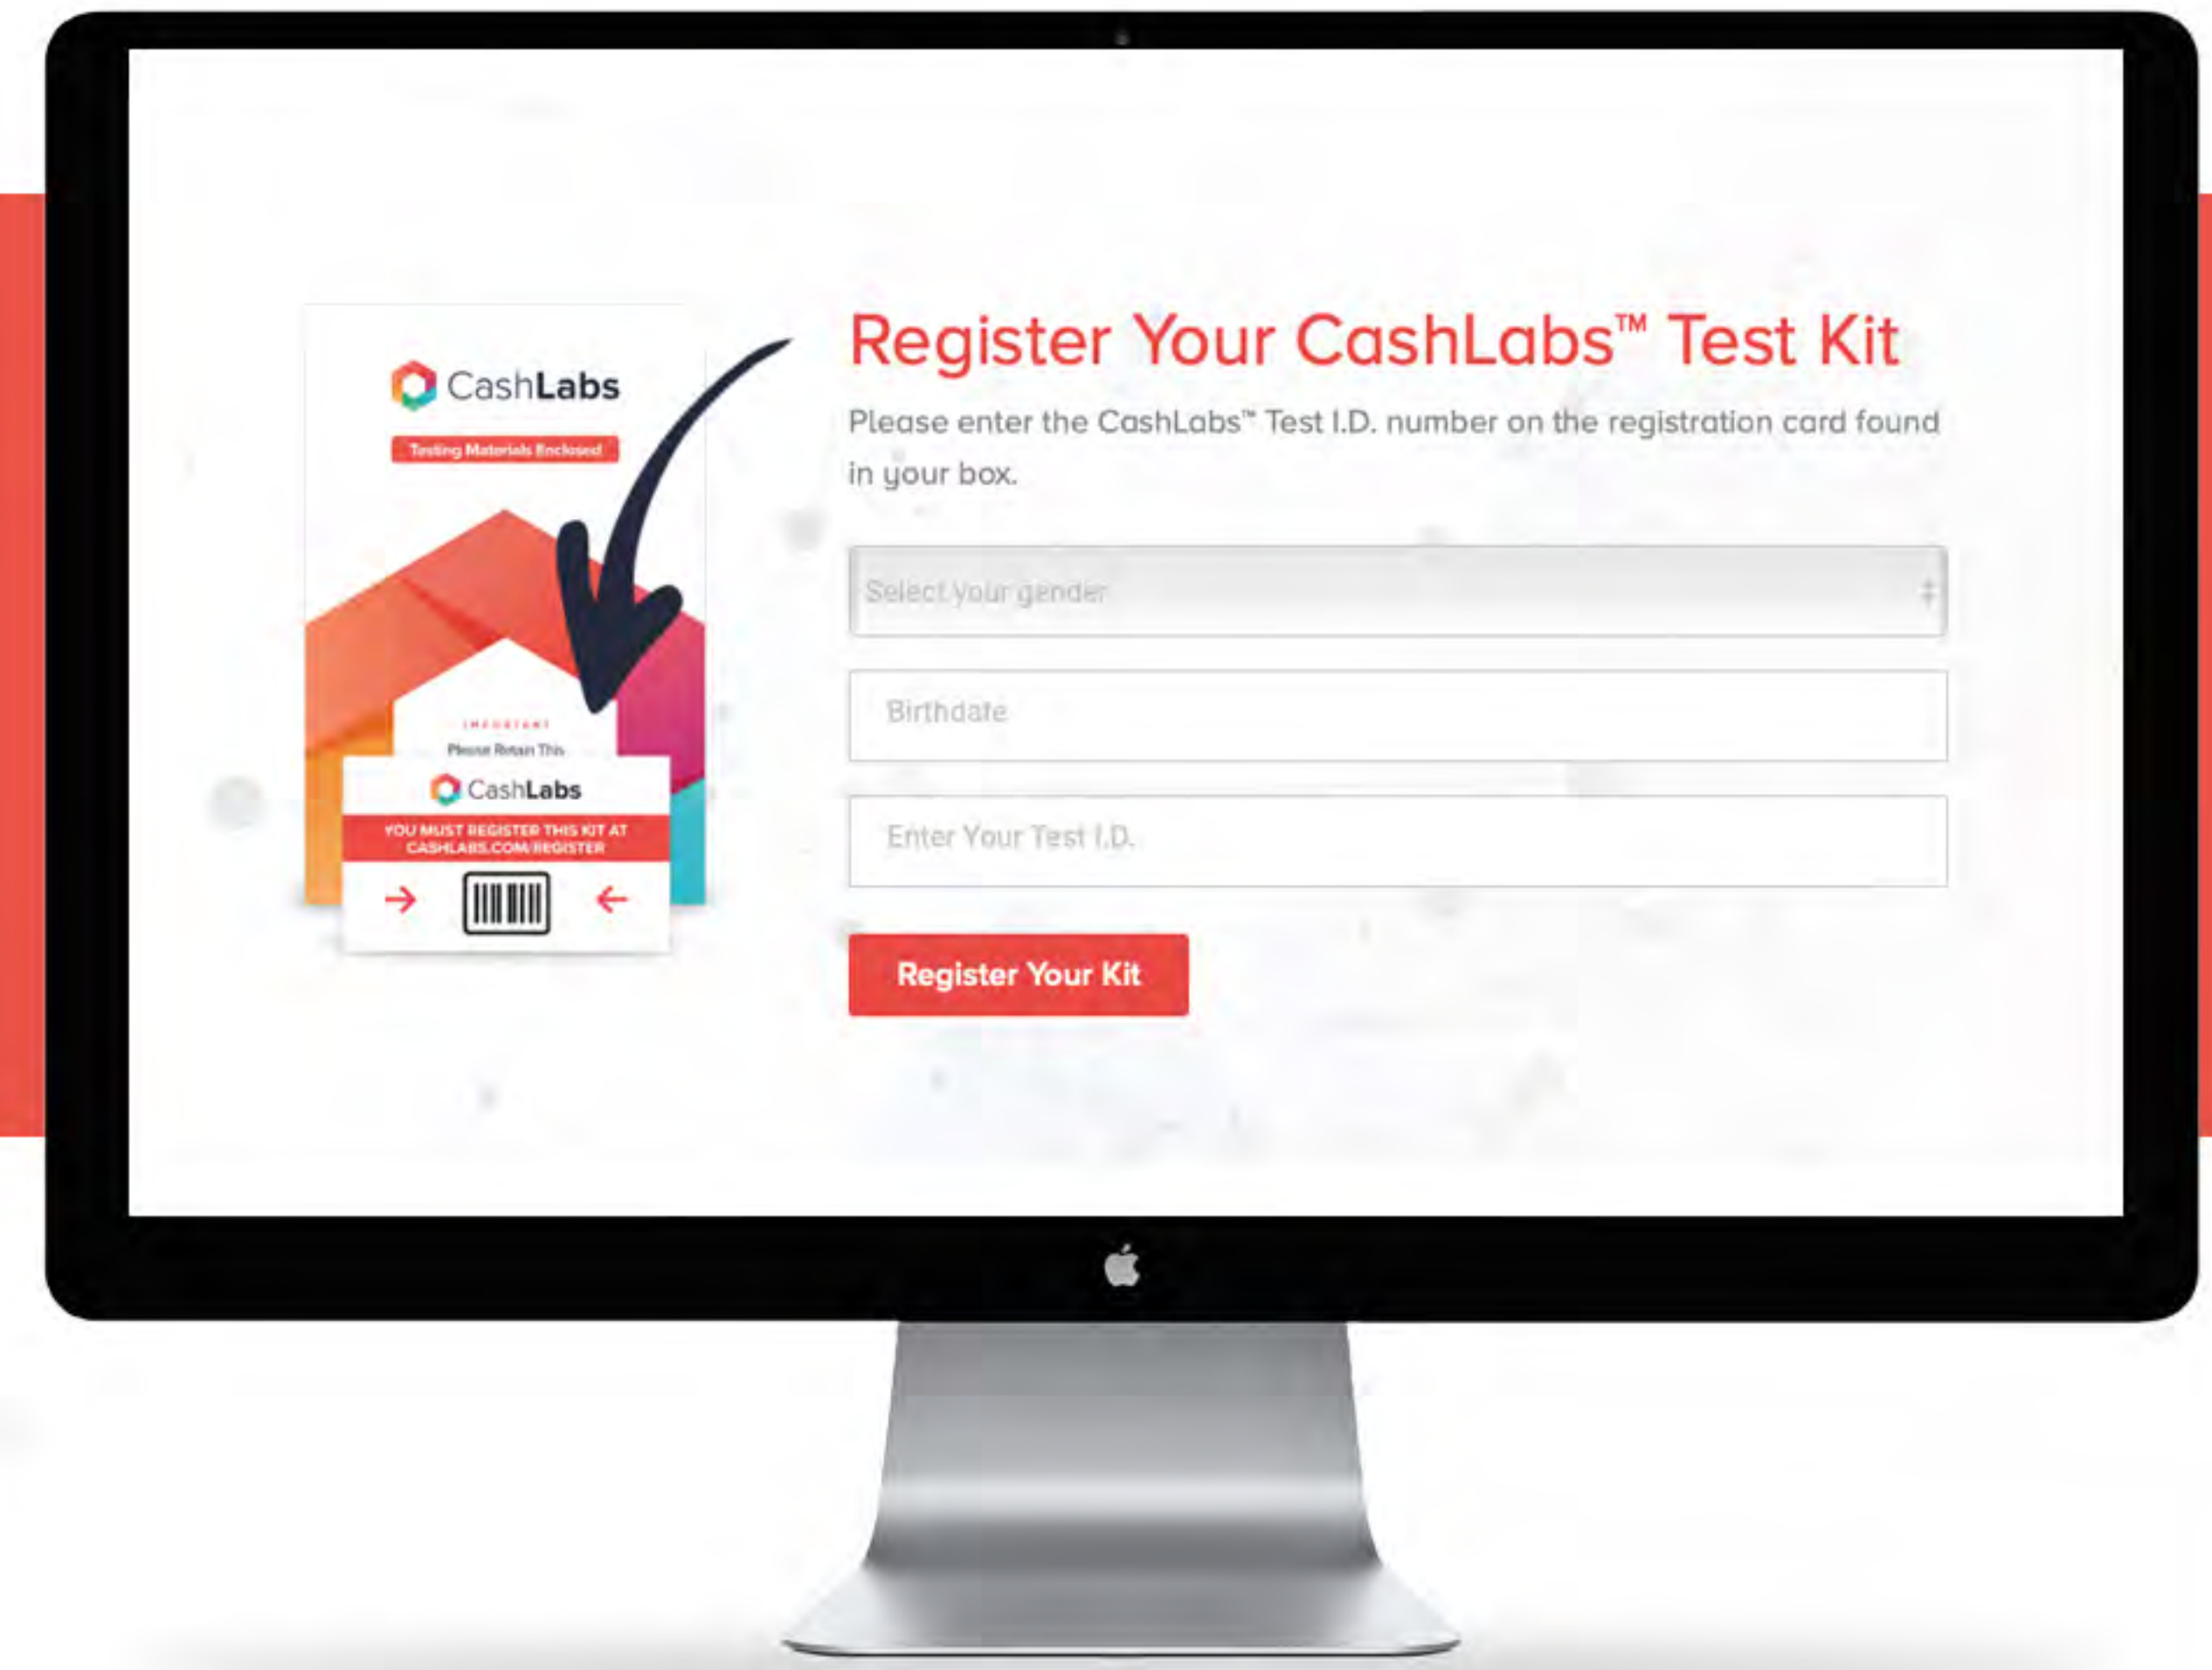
CashLabs

Testing Materials Enclosed

IMPORTANT

Please Retain This

CashLabs

YOU MUST REGISTER THIS KIT AT CASHLABS.COM/REGISTER

Register Your CashLabs™ Test Kit

Please enter the CashLabs™ Test I.D. number on the registration card found in your box.

Select your gender

Birthdate

Enter Your Test I.D.

Register Your Kit